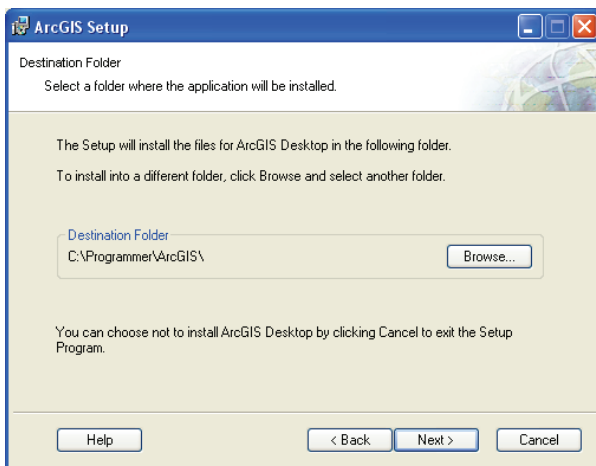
ArcGIS Setup

Destination Folder

Select a folder where the application will be installed.

The Setup will install the files for ArcGIS Desktop in the following folder.

To install into a different folder, click Browse and select another folder.

Destination Folder

C:\Programmer\ArcGIS\

Browse...

You can choose not to install ArcGIS Desktop by clicking Cancel to exit the Setup Program.

Help

< Back

Next >

Cancel